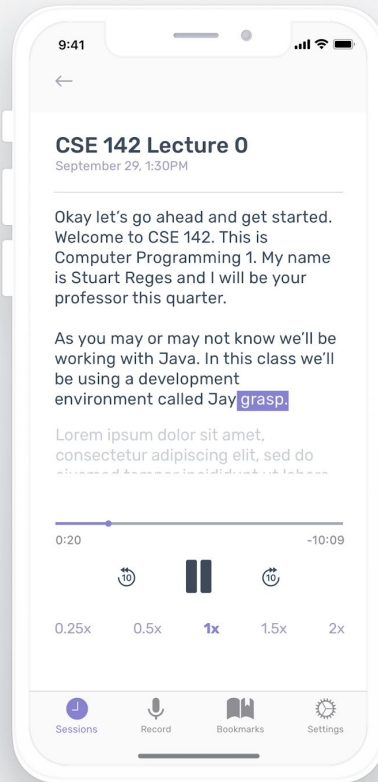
9:41

←

CSE 142 Lecture 0
September 29, 1:30PM

Okay let's go ahead and get started. Welcome to CSE 142. This is Computer Programming 1. My name is Stuart Reges and I will be your professor this quarter.

As you may or may not know we'll be working with Java. In this class we'll be using a development environment called Jay grasp.

Lorem ipsum dolor sit amet, consectetur adipiscing elit, sed do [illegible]

0:20
-10:09

10
10

0.25x 0.5x 1x 1.5x 2x

Sessions Record Bookmarks Settings